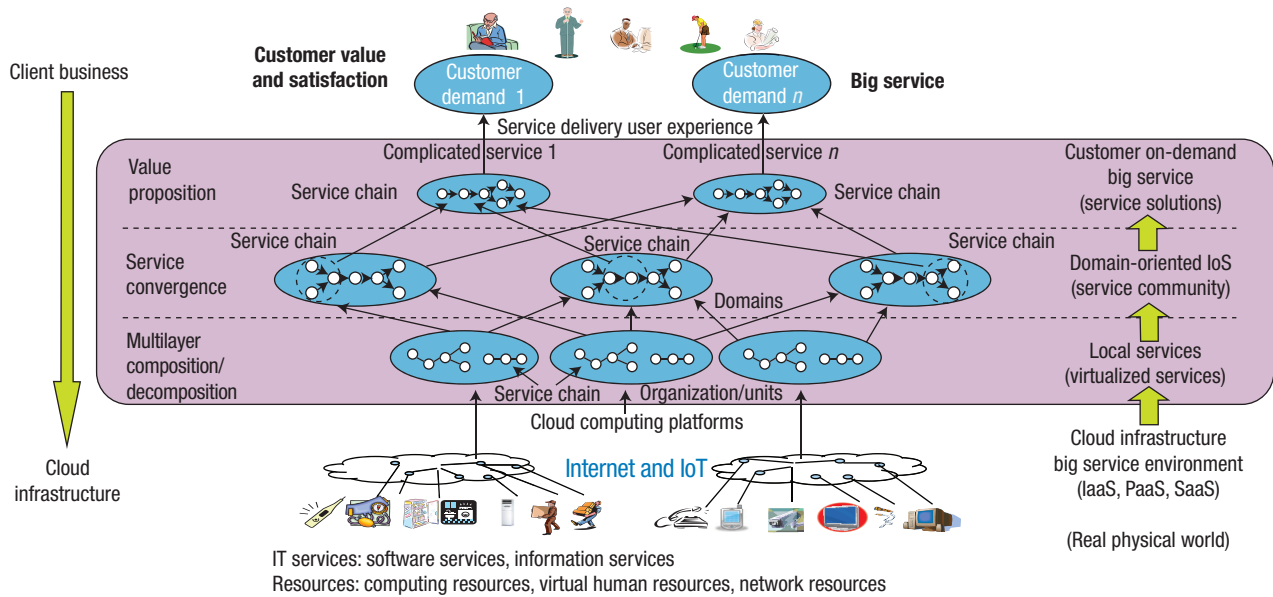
Client business

Customer value and satisfaction

Customer demand 1

Customer demand $n$

Big service

Service delivery user experience

Value proposition

Complicated service 1

Complicated service $n$

Service chain

Service chain

Customer on-demand big service (service solutions)

Service convergence

Service chain

Service chain

Service chain

Domain-oriented IoS (service community)

Domains

Multilayer composition/ decomposition

Local services (virtualized services)

Service chain

Organization/units

Cloud computing platforms

Cloud infrastructure

Internet and IoT

Cloud infrastructure big service environment (IaaS, PaaS, SaaS)

(Real physical world)

IT services: software services, information services
Resources: computing resources, virtual human resources, network resources